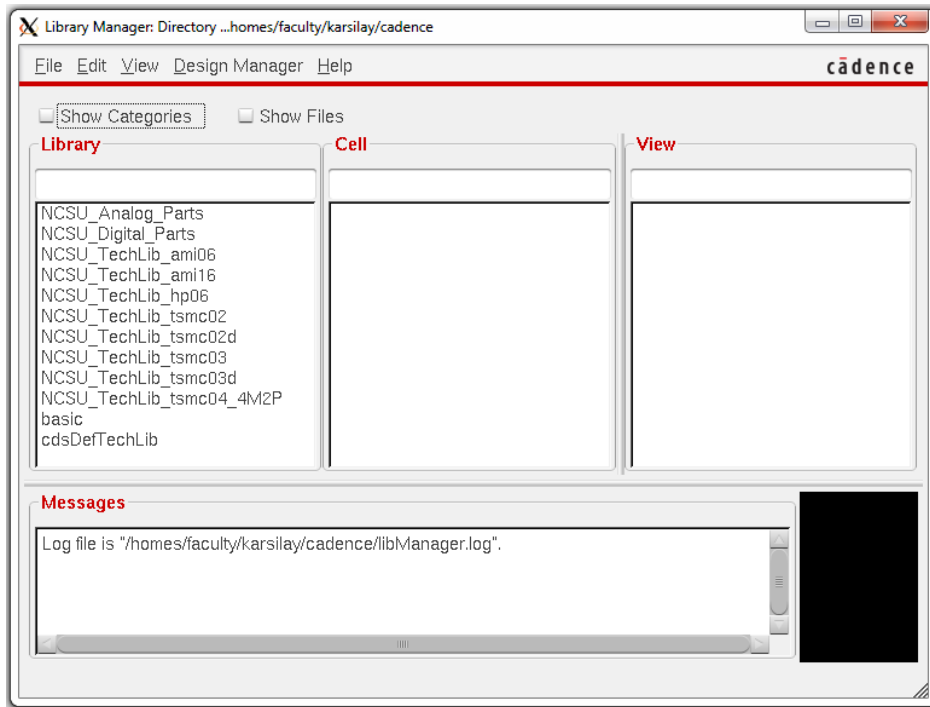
Library Manager: Directory ...homes/faculty/karsilay/cadence

File Edit View Design Manager Help

cādence

Show Categories Show Files

Library

NCSU_Analog_Parts
NCSU_Digital_Parts
NCSU_TechLib_ami06
NCSU_TechLib_ami16
NCSU_TechLib_hp06
NCSU_TechLib_tsmc02
NCSU_TechLib_tsmc02d
NCSU_TechLib_tsmc03
NCSU_TechLib_tsmc03d
NCSU_TechLib_tsmc04_4M2P
basic
cdsDefTechLib

Cell

View

Messages

Log file is "/homes/faculty/karsilay/cadence/libManager.log".